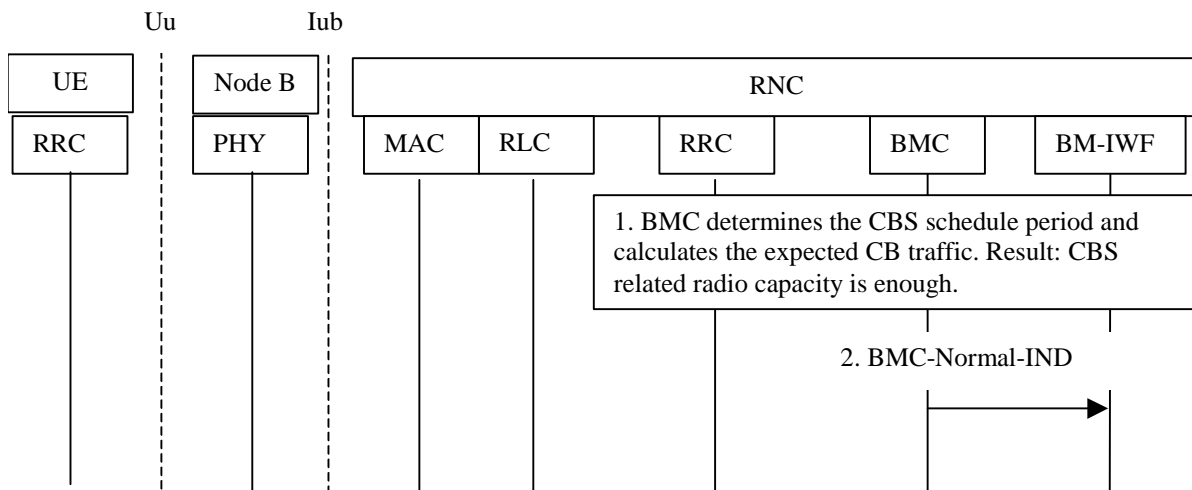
Uu

Iub

UE

Node B

RNC

RRC

PHY

MAC

RLC

RRC

BMC

BM-IWF

1. BMC determines the CBS schedule period and calculates the expected CB traffic. Result: CBS related radio capacity is enough.

2. BMC-Normal-IND